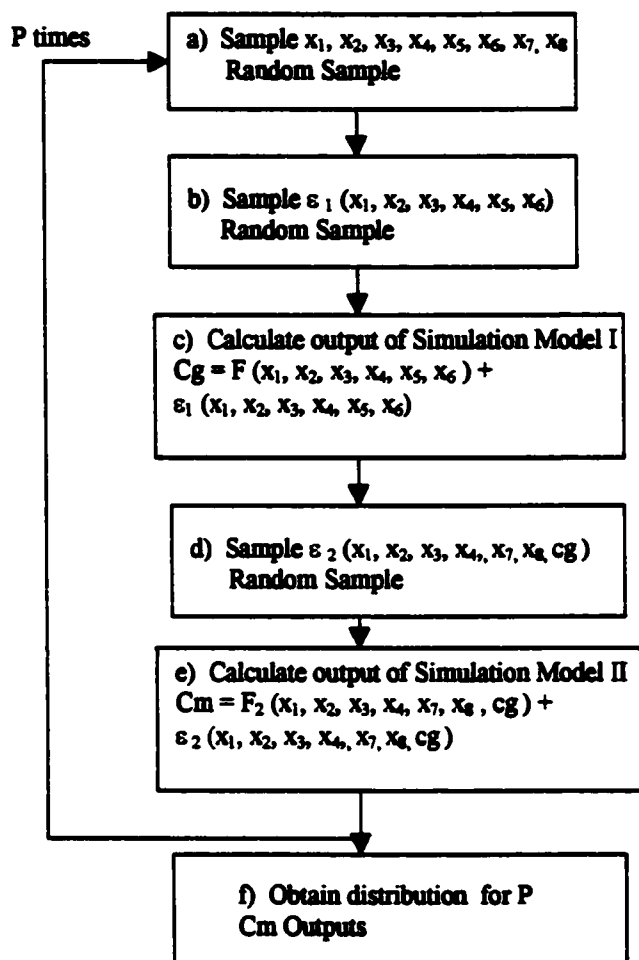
P times

a) Sample $x_1$, $x_2$, $x_3$, $x_4$, $x_5$, $x_6$, $x_7$, $x_8$
Random Sample

b) Sample $\varepsilon_1$ ($x_1$, $x_2$, $x_3$, $x_4$, $x_5$, $x_6$)
Random Sample

c) Calculate output of Simulation Model I
Cg = F ($x_1$, $x_2$, $x_3$, $x_4$, $x_5$, $x_6$ ) +
$\varepsilon_1$ ($x_1$, $x_2$, $x_3$, $x_4$, $x_5$, $x_6$)

d) Sample $\varepsilon_2$ ($x_1$, $x_2$, $x_3$, $x_4$, $x_7$, $x_8$, cg )
Random Sample

e) Calculate output of Simulation Model II
Cm = $F_2$ ($x_1$, $x_2$, $x_3$, $x_4$, $x_7$, $x_8$ , cg ) +
$\varepsilon_2$ ($x_1$, $x_2$, $x_3$, $x_4$, $x_7$, $x_8$, cg )

f) Obtain distribution for P
Cm Outputs